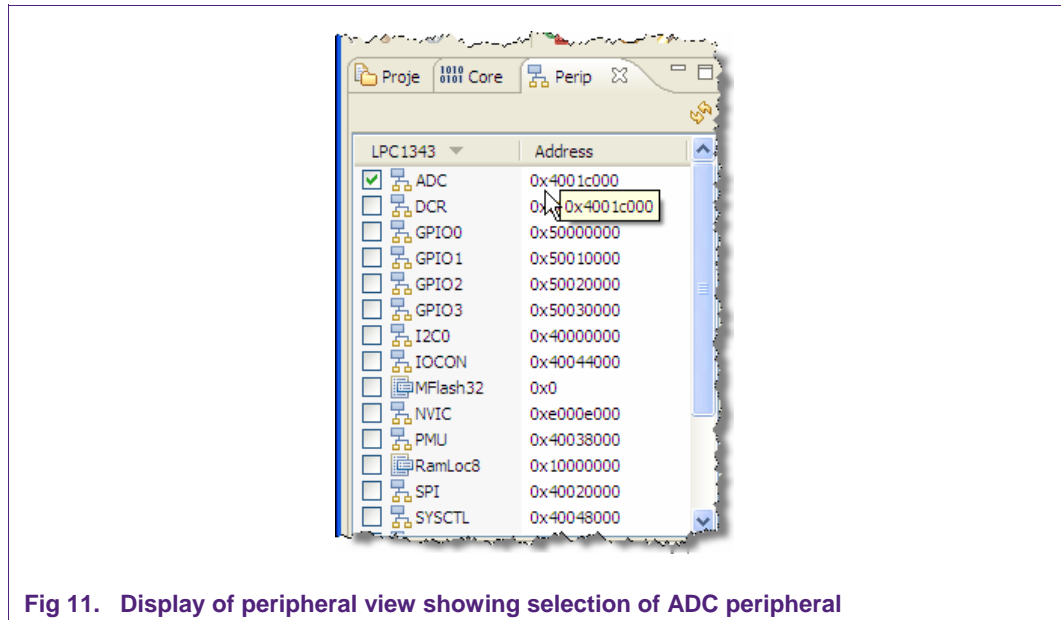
Proje 1010 0101 Core Perip

| LPC1343 | Address |
|---|---|
| ADC | 0x4001c000 |
| DCR | 0x 0x4001c000 |
| GPIO0 | 0x50000000 |
| GPIO1 | 0x50010000 |
| GPIO2 | 0x50020000 |
| GPIO3 | 0x50030000 |
| I2C0 | 0x40000000 |
| IOCON | 0x40044000 |
| MFlash32 | 0x0 |
| NVIC | 0xe000e000 |
| PMU | 0x40038000 |
| RamLoc8 | 0x10000000 |
| SPI | 0x40020000 |
| SYSCTL | 0x40048000 |

Fig 11. Display of peripheral view showing selection of ADC peripheral